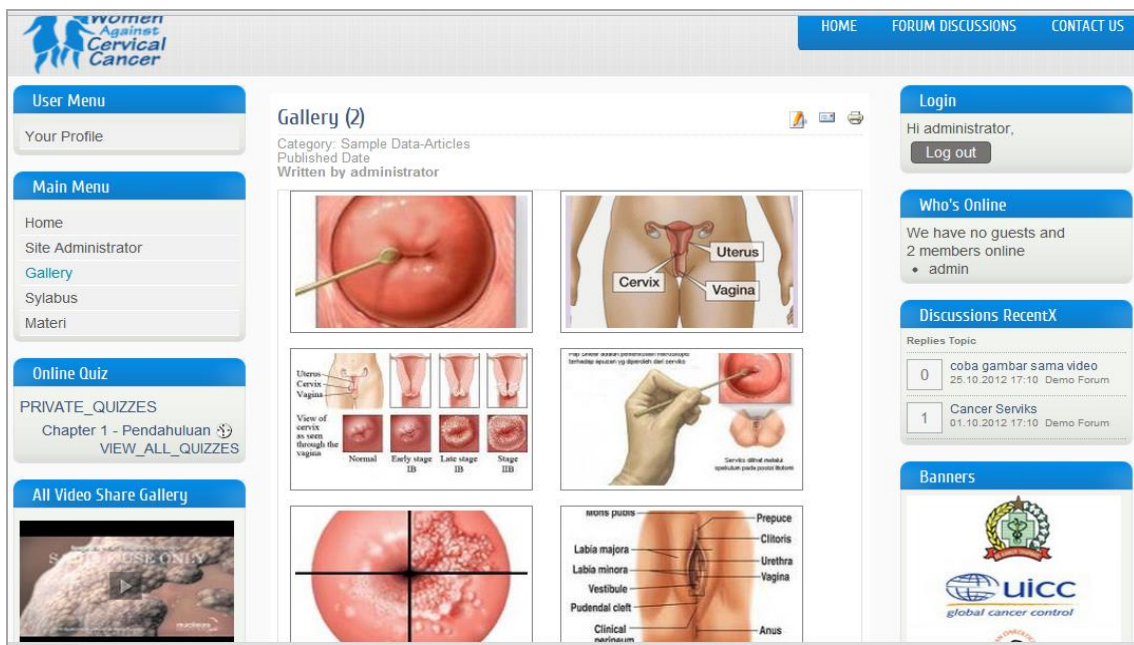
Women Against Cervical Cancer

HOME FORUM DISCUSSIONS CONTACT US

User Menu
Your Profile

Main Menu
Home
Site Administrator
Gallery
Sylabus
Materi

Online Quiz
PRIVATE_QUIZZES
Chapter 1 - Pendahuluan
VIEW_ALL_QUIZZES

All Video Share Gallery

Gallery (2)
Category: Sample Data-Articles
Published Date
Written by administrator

Uterus
Cervix
Vagina

Uterus
Cervix
Vagina
View of cervix as seen through the vagina
Normal
Early stage IB
Late stage IB
Stage IIB

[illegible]

Mons pubis
Prepuce
Clitoris
Labia majora
Urethra
Labia minora
Vagina
Vestibule
Pudendal cleft
Clinical perineum
Anus

Login
Hi administrator,
Log out

Who's Online
We have no guests and 2 members online
• admin

Discussions RecentX
Replies Topic
0 coba gambar sama video
25.10.2012 17:10 Demo Forum
1 Cancer Serviks
01.10.2012 17:10 Demo Forum

Banners
UICC
global cancer control